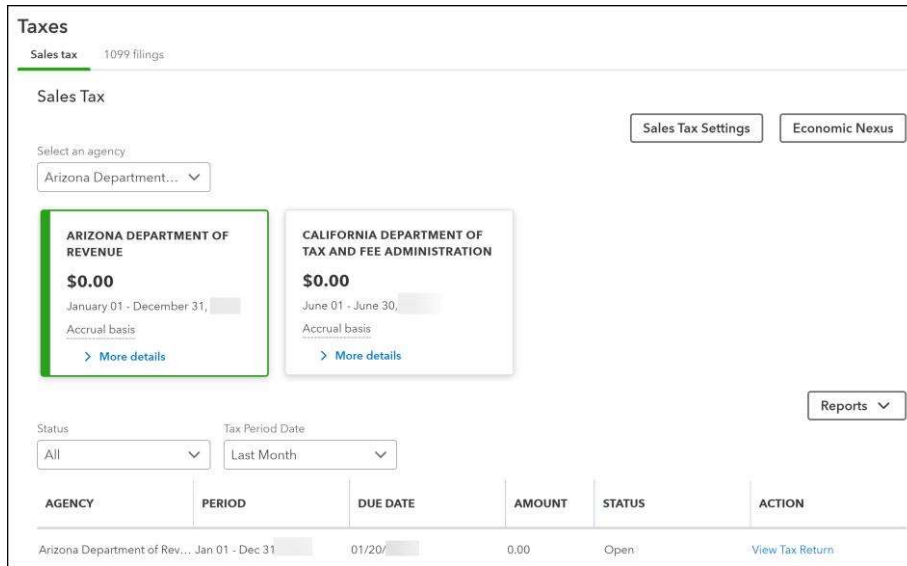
Taxes

Sales tax 1099 filings

Sales Tax

Sales Tax Settings Economic Nexus

Select an agency

Arizona Department...

ARIZONA DEPARTMENT OF REVENUE

$0.00

January 01 - December 31, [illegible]

Accrual basis

> More details

CALIFORNIA DEPARTMENT OF TAX AND FEE ADMINISTRATION

$0.00

June 01 - June 30, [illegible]

Accrual basis

> More details

Reports

Status

All

Tax Period Date

Last Month

| AGENCY | PERIOD | DUE DATE | AMOUNT | STATUS | ACTION |
|---|---|---|---|---|---|
| Arizona Department of Rev... | Jan 01 - Dec 31 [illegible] | 01/20/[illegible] | 0.00 | Open | View Tax Return |